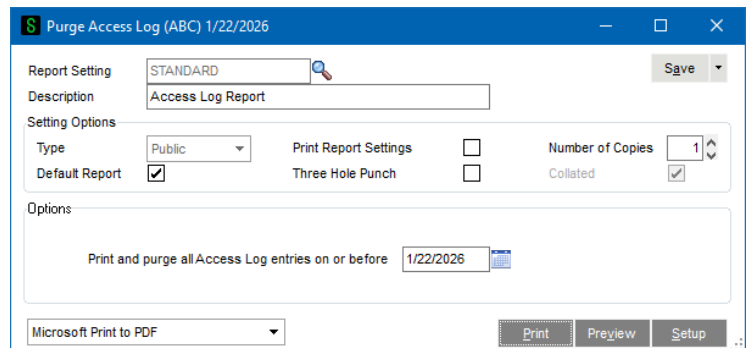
S Purge Access Log (ABC) 1/22/2026

Report Setting STANDARD

Save

Description Access Log Report

Setting Options

Type Public

Print Report Settings

Number of Copies 1

Default Report ✔

Three Hole Punch

Collated ✔

Options

Print and purge all Access Log entries on or before 1/22/2026

Microsoft Print to PDF

Print Preview Setup